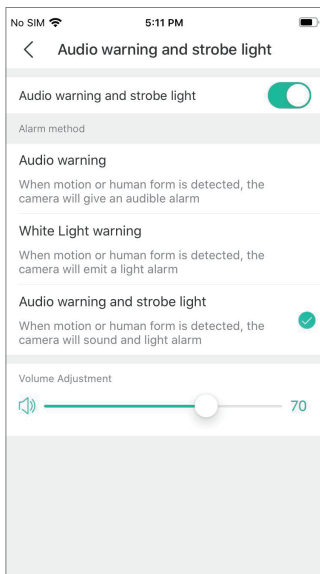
No SIM 5:11 PM

< Audio warning and strobe light

Audio warning and strobe light

Alarm method

Audio warning

When motion or human form is detected, the camera will give an audible alarm

White Light warning

When motion or human form is detected, the camera will emit a light alarm

Audio warning and strobe light

When motion or human form is detected, the camera will sound and light alarm

Volume Adjustment

70